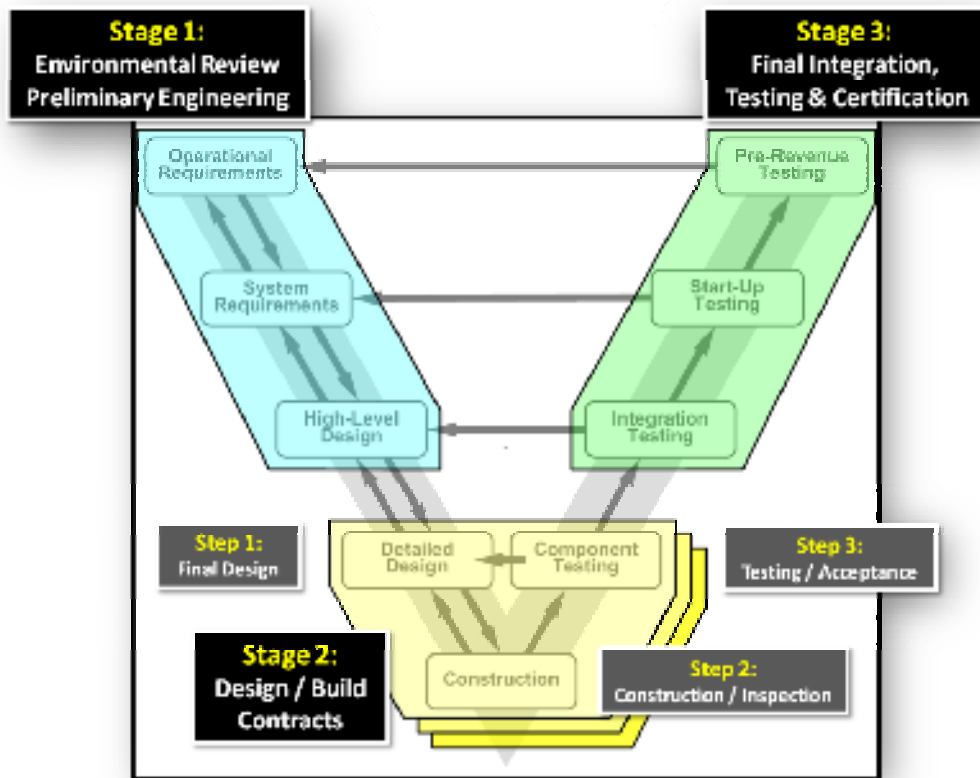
Stage 1:
Environmental Review
Preliminary Engineering

Stage 3:
Final Integration,
Testing & Certification

Operational Requirements

Pre-Revenue Testing

System Requirements

Start-Up Testing

High-Level Design

Integration Testing

Step 1:
Final Design

Detailed Design

Component Testing

Step 3:
Testing / Acceptance

Stage 2:
Design / Build
Contracts

Construction

Step 2:
Construction / Inspection